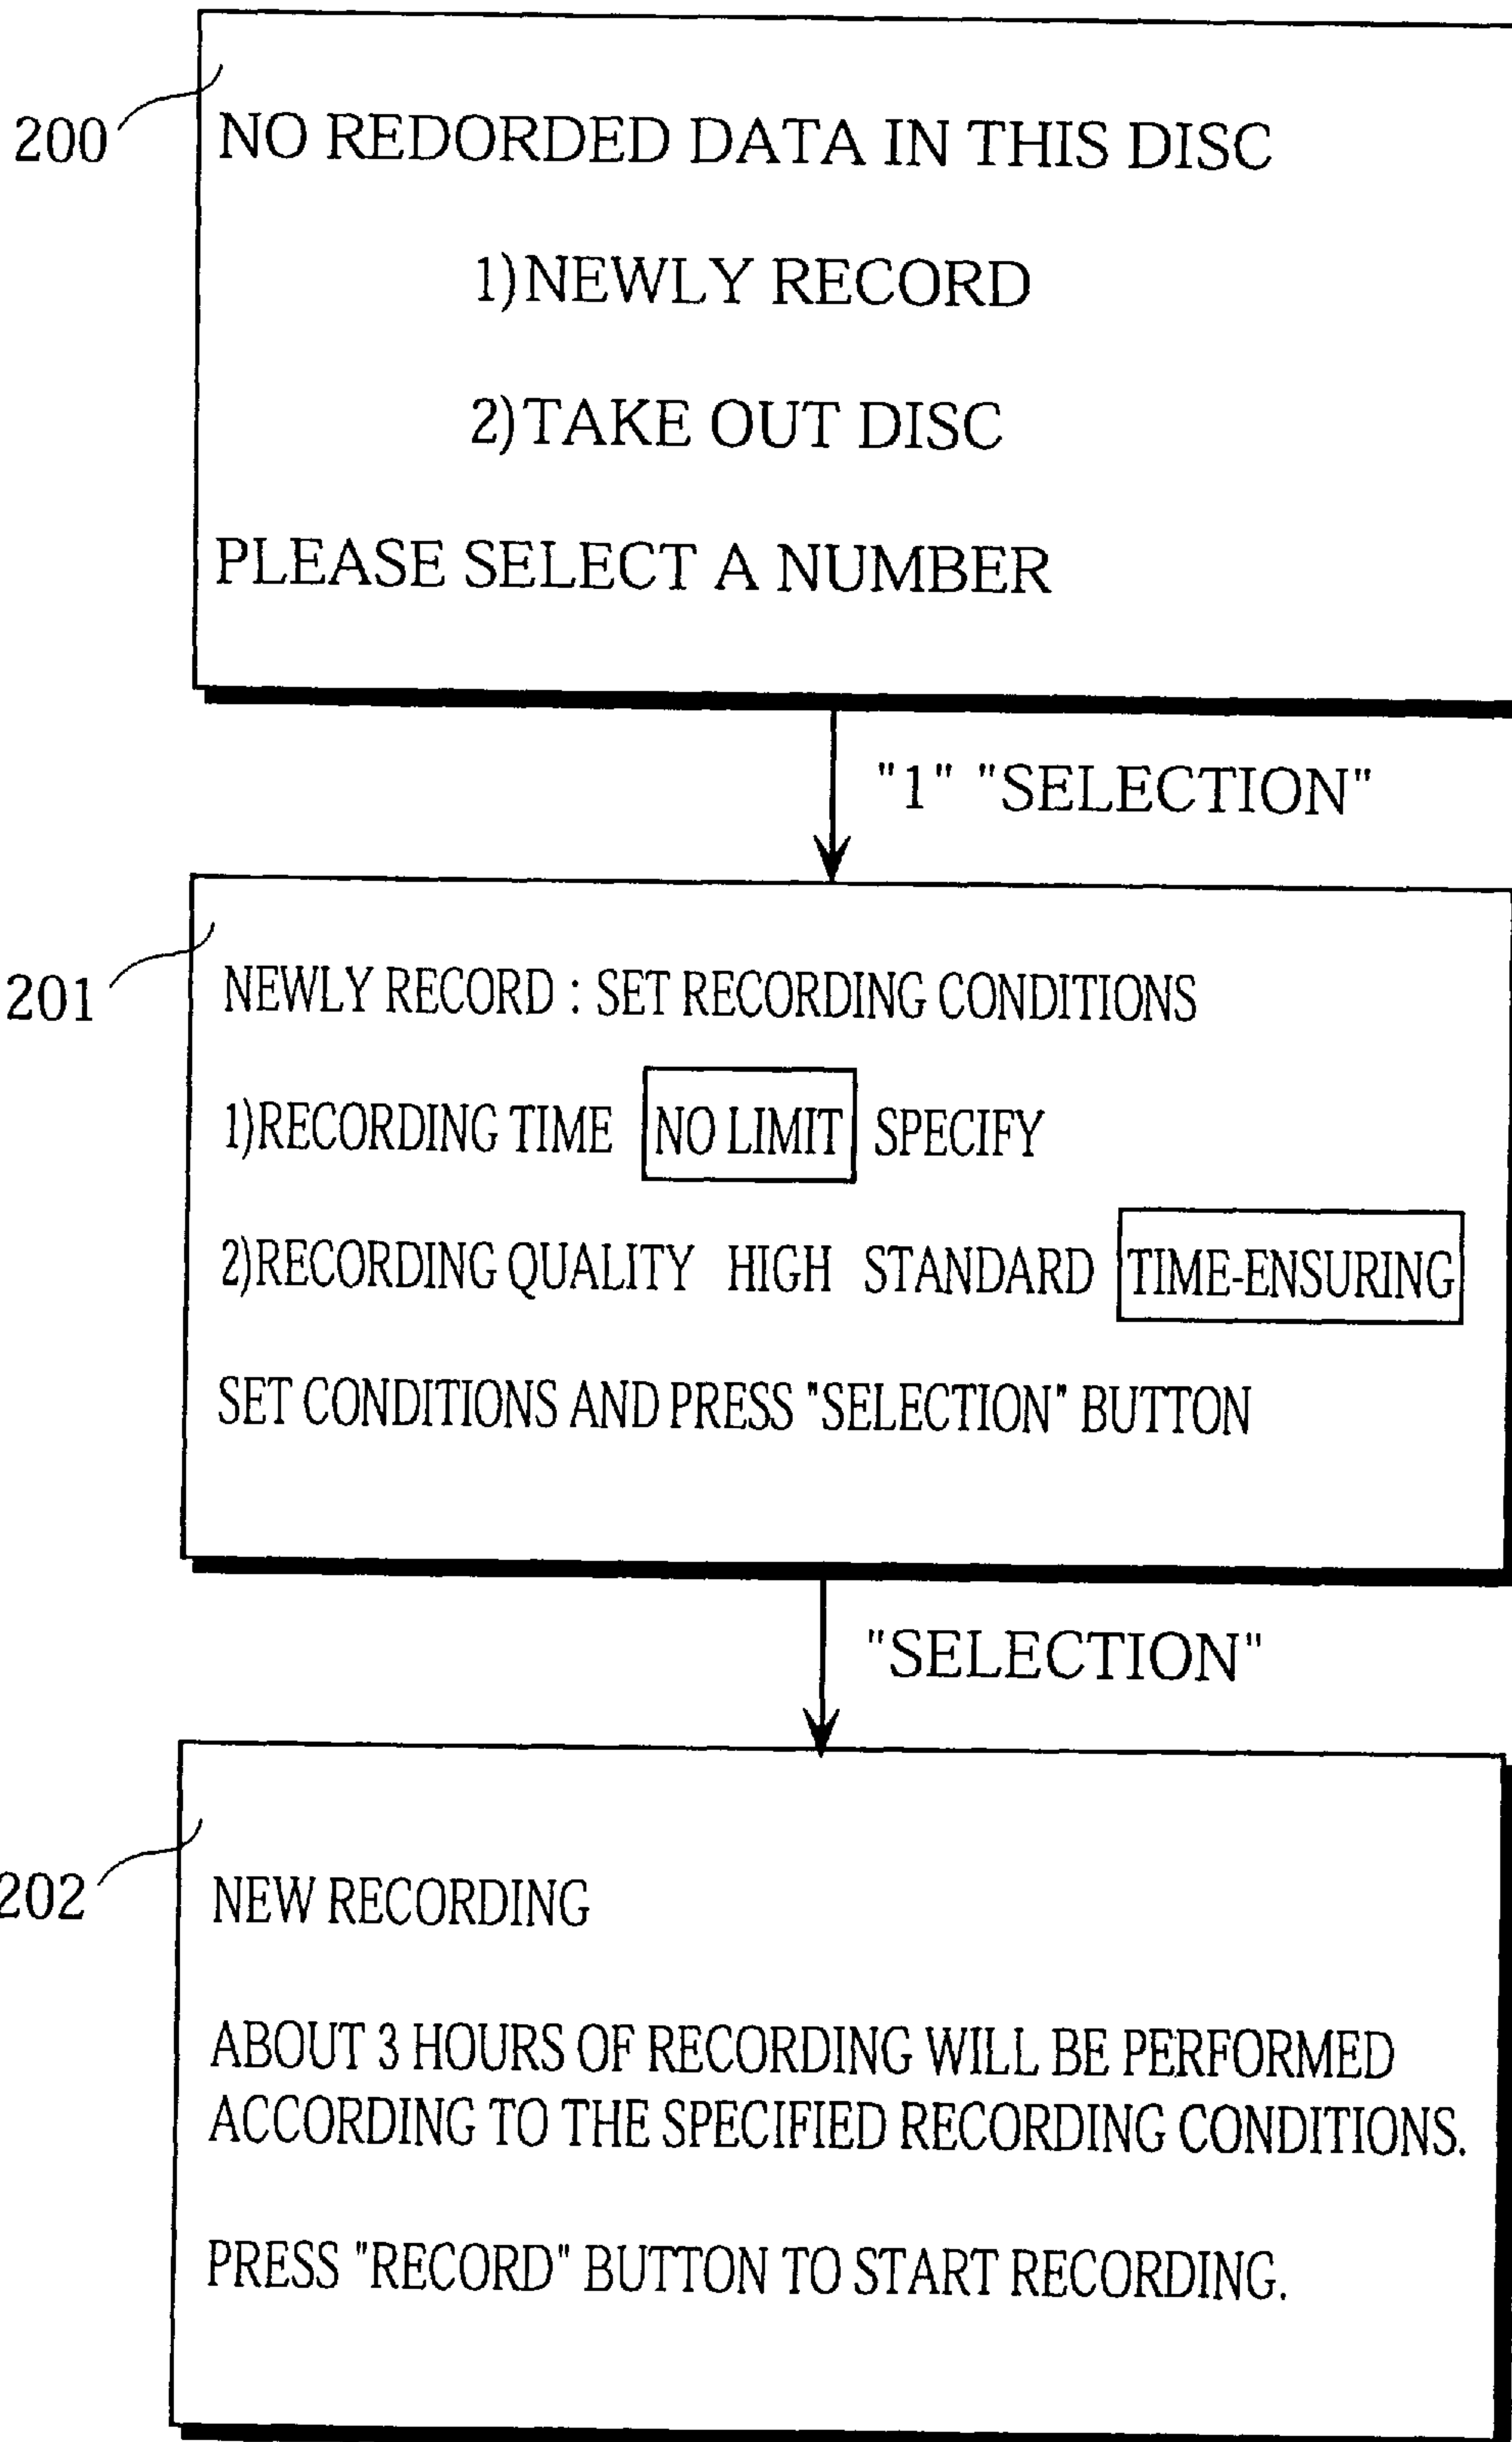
200

NO REDORDED DATA IN THIS DISC

1)NEWLY RECORD

2)TAKE OUT DISC

PLEASE SELECT A NUMBER

"1" "SELECTION"

201

NEWLY RECORD : SET RECORDING CONDITIONS

1)RECORDING TIME NO LIMIT SPECIFY

2)RECORDING QUALITY HIGH STANDARD TIME-ENSURING

SET CONDITIONS AND PRESS "SELECTION" BUTTON

"SELECTION"

202

NEW RECORDING

ABOUT 3 HOURS OF RECORDING WILL BE PERFORMED ACCORDING TO THE SPECIFIED RECORDING CONDITIONS.

PRESS "RECORD" BUTTON TO START RECORDING.